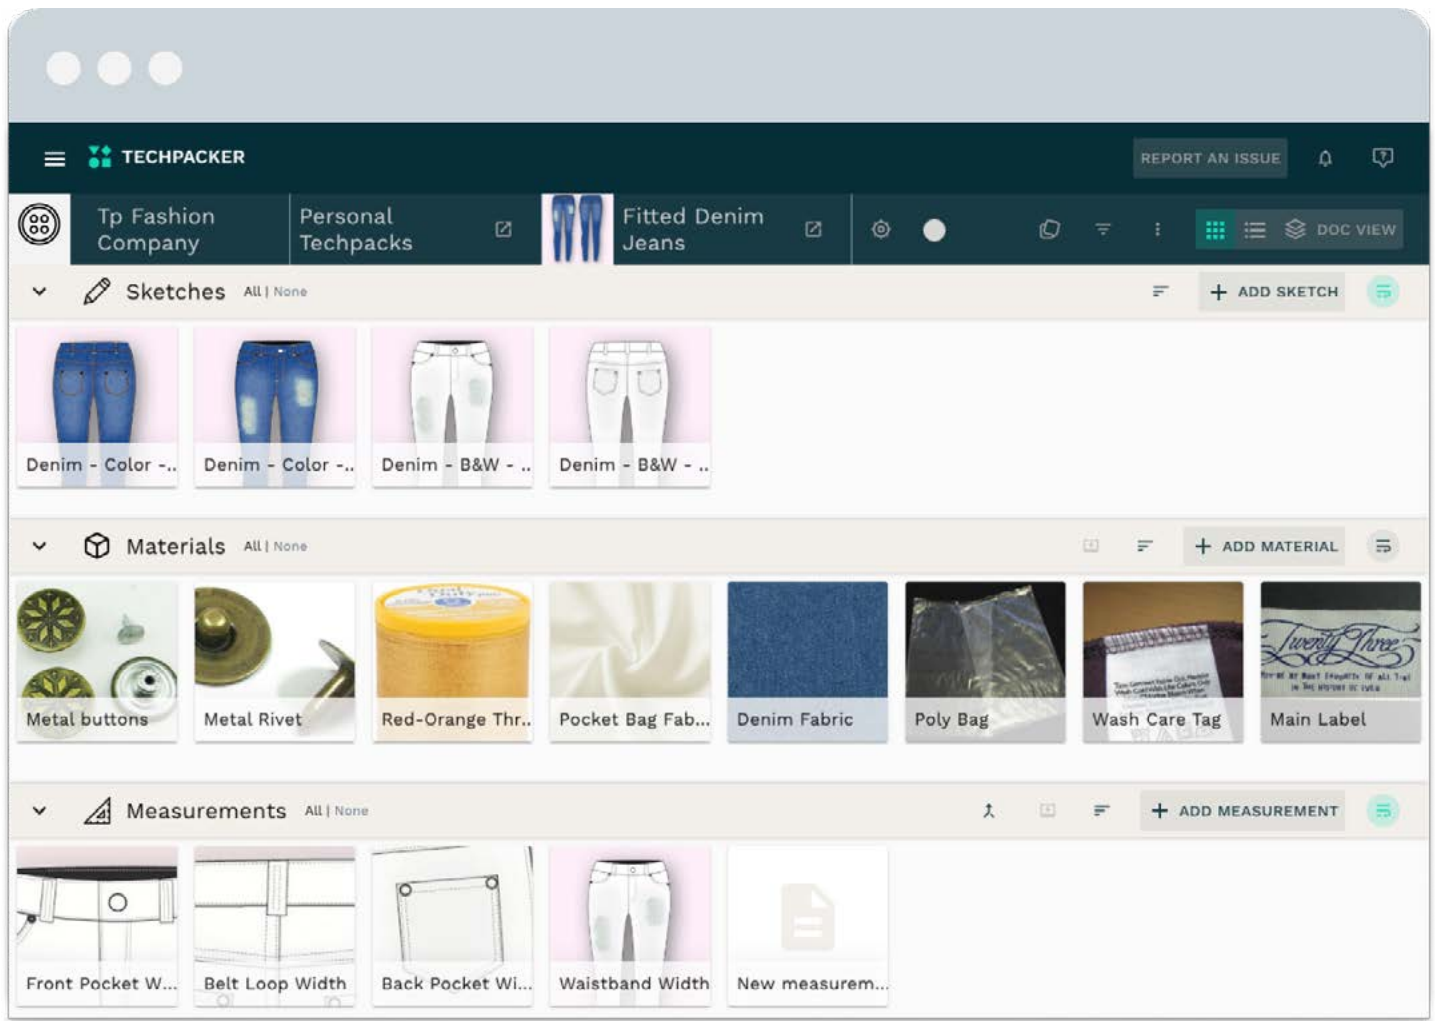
TECHPACKER

REPORT AN ISSUE

Tp Fashion Company

Personal Techpacks

Fitted Denim Jeans

DOC VIEW

Sketches All | None

ADD SKETCH

Denim - Color -..

Denim - Color -..

Denim - B&W - ..

Denim - B&W - ..

Materials All | None

ADD MATERIAL

Metal buttons

Metal Rivet

Red-Orange Thr..

Pocket Bag Fab...

Denim Fabric

Poly Bag

Wash Care Tag

Main Label

Measurements All | None

ADD MEASUREMENT

Front Pocket W...

Belt Loop Width

Back Pocket Wi...

Waistband Width

New measurem...